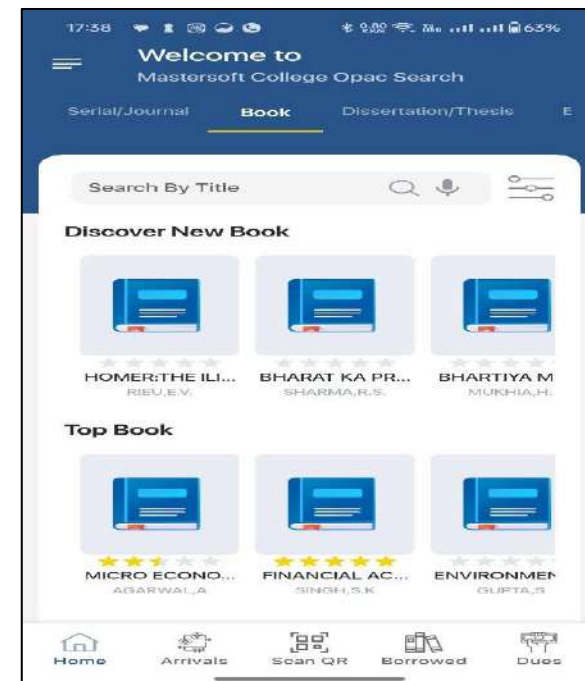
17:38 63%

Welcome to
Mastersoft College Opac Search

Serial/Journal Book Dissertation/Thesis E

Search By Title

Discover New Book

HOMER:THE ILI...
RIEU,E.V.

BHARAT KA PR...
SHARMA,R.S.

BHARTIYA M
MUKHIA,H.

Top Book

MICRO ECONO...
AGARWAL,A

FINANCIAL AC...
SINGH,S.K

ENVIRONMEN
GUPTA,S

Home Arrivals Scan QR Borrowed Dues